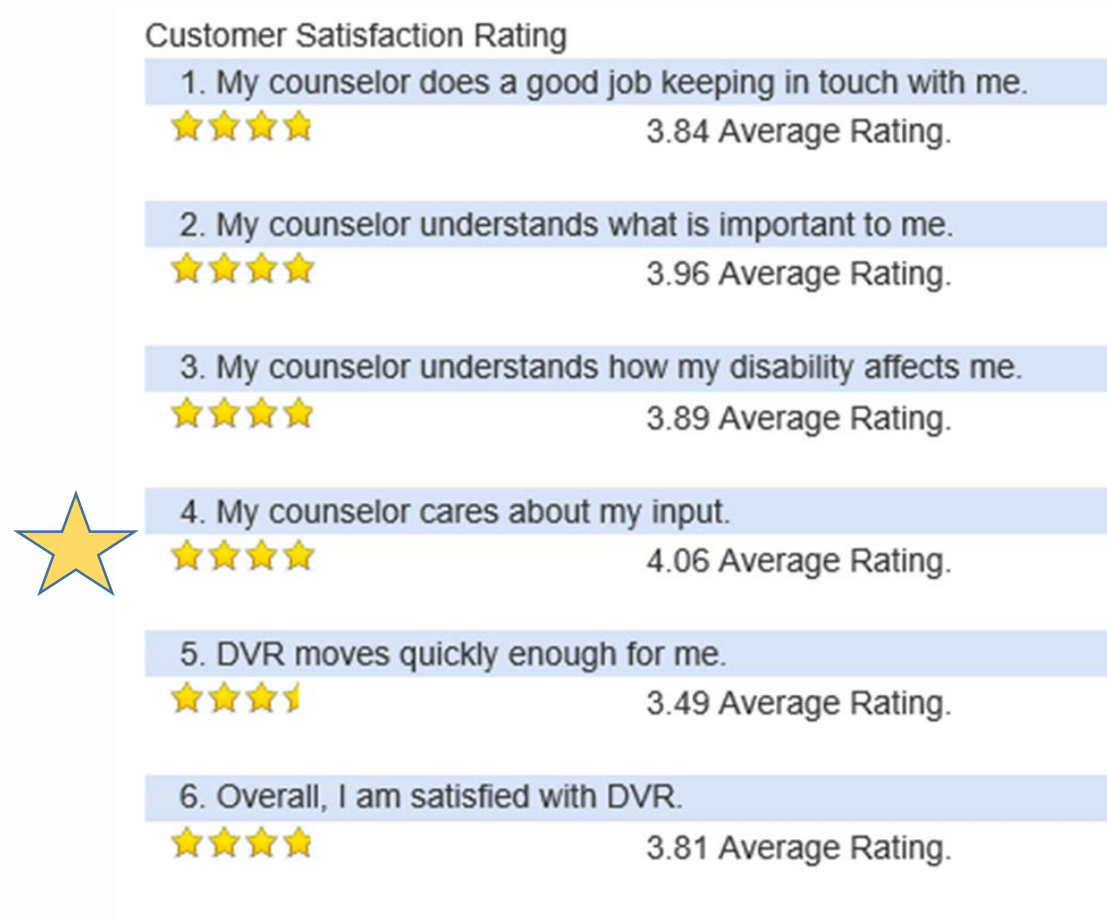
Customer Satisfaction Rating

1. My counselor does a good job keeping in touch with me.

3.84 Average Rating.

2. My counselor understands what is important to me.

3.96 Average Rating.

3. My counselor understands how my disability affects me.

3.89 Average Rating.

4. My counselor cares about my input.

4.06 Average Rating.

5. DVR moves quickly enough for me.

3.49 Average Rating.

6. Overall, I am satisfied with DVR.

3.81 Average Rating.